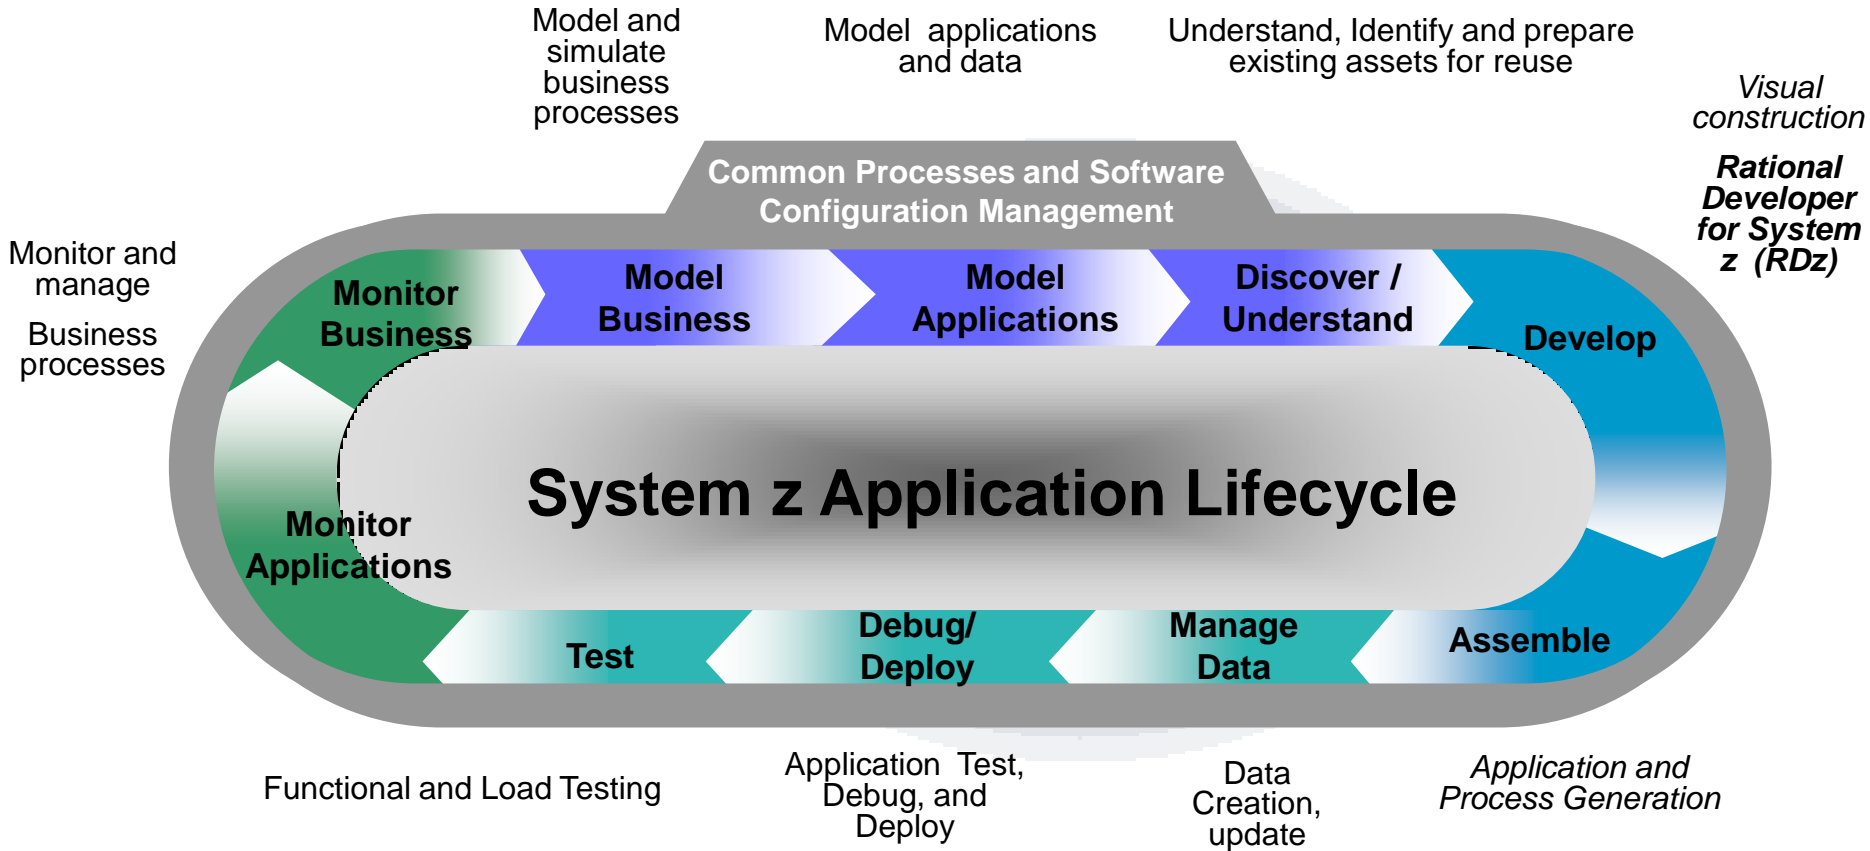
Model and simulate business processes

Model applications and data

Understand, Identify and prepare existing assets for reuse

Visual construction

Rational Developer for System z (RDz)

Monitor and manage

Business processes

Common Processes and Software Configuration Management

Monitor Business

Model Business

Model Applications

Discover / Understand

Develop

System z Application Lifecycle

Monitor Applications

Test

Debug/ Deploy

Manage Data

Assemble

Functional and Load Testing

Application Test, Debug, and Deploy

Data Creation, update

Application and Process Generation